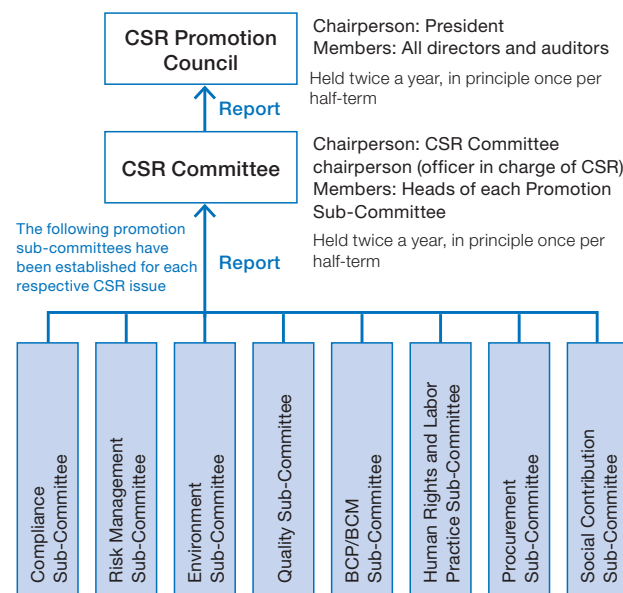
CSR Promotion Council

Chairperson: President
Members: All directors and auditors

Held twice a year, in principle once per half-term

Report

CSR Committee

Chairperson: CSR Committee chairperson (officer in charge of CSR)
Members: Heads of each Promotion Sub-Committee

Held twice a year, in principle once per half-term

The following promotion sub-committees have been established for each respective CSR issue

Report

Compliance Sub-Committee

Risk Management Sub-Committee

Environment Sub-Committee

Quality Sub-Committee

BCP/BCM Sub-Committee

Human Rights and Labor Practice Sub-Committee

Procurement Sub-Committee

Social Contribution Sub-Committee